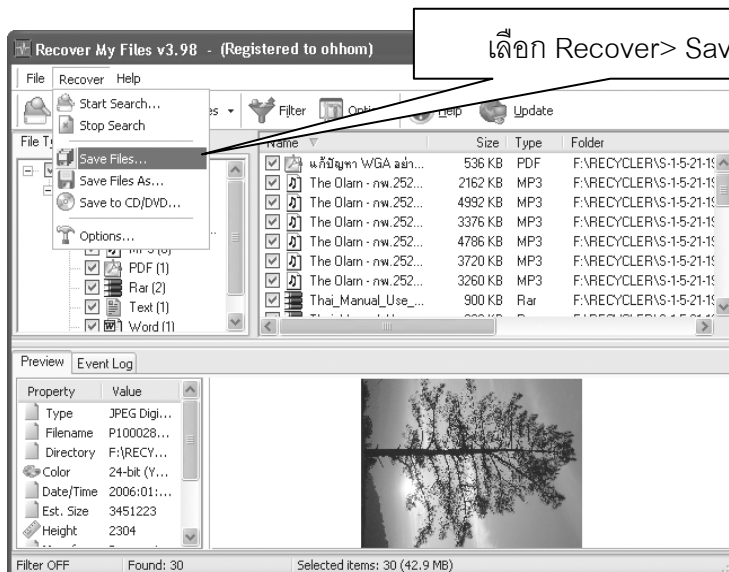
Recover My Files v3.98 - (Registered to ohhom)

เลือก Recover> Sav

File Recover Help

Start Search...
Stop Search
Save Files...
Save Files As...
Save to CD/DVD...
Options...

Filter Opti Help Update

File T

PDF (1)
Rar (2)
Text (1)
Word (1)

| Name | Size | Type | Folder |
|---|---|---|---|
| แก้ปัญหา WGA อย่า... | 536 KB | PDF | F:\RECYCLER\S-1-5-21-1 |
| The Olarn - กพ.252... | 2162 KB | MP3 | F:\RECYCLER\S-1-5-21-1 |
| The Olarn - กพ.252... | 4992 KB | MP3 | F:\RECYCLER\S-1-5-21-1 |
| The Olarn - กพ.252... | 3376 KB | MP3 | F:\RECYCLER\S-1-5-21-1 |
| The Olarn - กพ.252... | 4786 KB | MP3 | F:\RECYCLER\S-1-5-21-1 |
| The Olarn - กพ.252... | 3720 KB | MP3 | F:\RECYCLER\S-1-5-21-1 |
| The Olarn - กพ.252... | 3260 KB | MP3 | F:\RECYCLER\S-1-5-21-1 |
| Thai_Manual_Use_... | 900 KB | Rar | F:\RECYCLER\S-1-5-21-1 |

Preview Event Log

| Property | Value |
|---|---|
| Type | JPEG Digi... |
| Filename | P100028... |
| Directory | F:\RECY... |
| Color | 24-bit (Y... |
| Date/Time | 2006:01:... |
| Est. Size | 3451223 |
| Height | 2304 |

Filter OFF Found: 30 Selected items: 30 (42.9 MB)